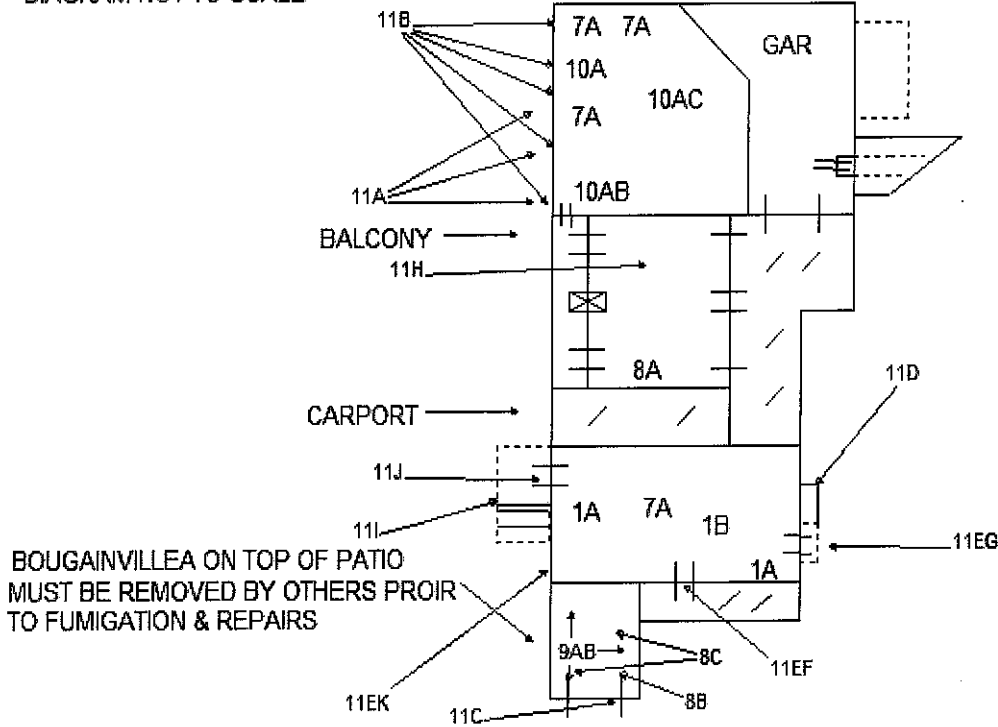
DIAGRAM NOT TO SCALE

11B
7A
7A
GAR
10A
10AC
7A
11A
10AB
BALCONY
11H
8A
11D
CARPORT
11J
11I
1A
7A
1B
11EG
BOUGAINVILLEA ON TOP OF PATIO MUST BE REMOVED BY OTHERS PROIR TO FUMIGATION & REPAIRS
1A
9AB
8C
11EF
11EK
8B
11C